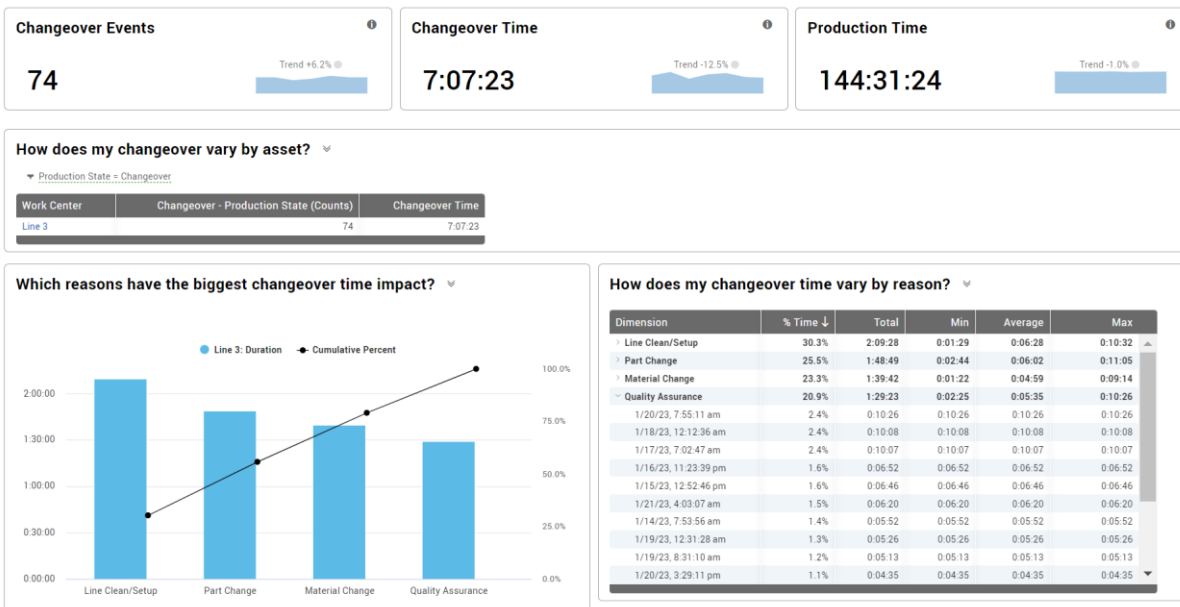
Changeover Events
74
Trend +6.2%

Changeover Time
7:07:23
Trend -12.5%

Production Time
144:31:24
Trend -1.0%

How does my changeover vary by asset?

Production State = Changeover

| Work Center | Changeover - Production State (Counts) | Changeover Time |
|---|---|---|
| Line 3 | 74 | 7:07:23 |

Which reasons have the biggest changeover time impact?

Line 3: Duration
Cumulative Percent

2:00:00
1:30:00
1:00:00
0:30:00
0:00:00

100.0%
75.0%
50.0%
25.0%
0.0%

Line Clean/Setup
Part Change
Material Change
Quality Assurance

How does my changeover time vary by reason?

| Dimension | % Time ↓ | Total | Min | Average | Max |
|---|---|---|---|---|---|
| Line Clean/Setup | 30.3% | 2:09:28 | 0:01:29 | 0:06:28 | 0:10:32 |
| Part Change | 25.5% | 1:48:49 | 0:02:44 | 0:06:02 | 0:11:05 |
| Material Change | 23.3% | 1:39:42 | 0:01:22 | 0:04:59 | 0:09:14 |
| Quality Assurance | 20.9% | 1:29:23 | 0:02:25 | 0:05:35 | 0:10:26 |
| 1/20/23, 7:55:11 am | 2.4% | 0:10:26 | 0:10:26 | 0:10:26 | 0:10:26 |
| 1/18/23, 12:12:36 am | 2.4% | 0:10:08 | 0:10:08 | 0:10:08 | 0:10:08 |
| 1/17/23, 7:02:47 am | 2.4% | 0:10:07 | 0:10:07 | 0:10:07 | 0:10:07 |
| 1/16/23, 11:23:39 pm | 1.6% | 0:06:52 | 0:06:52 | 0:06:52 | 0:06:52 |
| 1/15/23, 12:52:46 pm | 1.6% | 0:06:46 | 0:06:46 | 0:06:46 | 0:06:46 |
| 1/21/23, 4:03:07 am | 1.5% | 0:06:20 | 0:06:20 | 0:06:20 | 0:06:20 |
| 1/14/23, 7:53:56 am | 1.4% | 0:05:52 | 0:05:52 | 0:05:52 | 0:05:52 |
| 1/19/23, 12:31:28 am | 1.3% | 0:05:26 | 0:05:26 | 0:05:26 | 0:05:26 |
| 1/19/23, 8:31:10 am | 1.2% | 0:05:13 | 0:05:13 | 0:05:13 | 0:05:13 |
| 1/20/23, 3:29:11 pm | 1.1% | 0:04:35 | 0:04:35 | 0:04:35 | 0:04:35 |